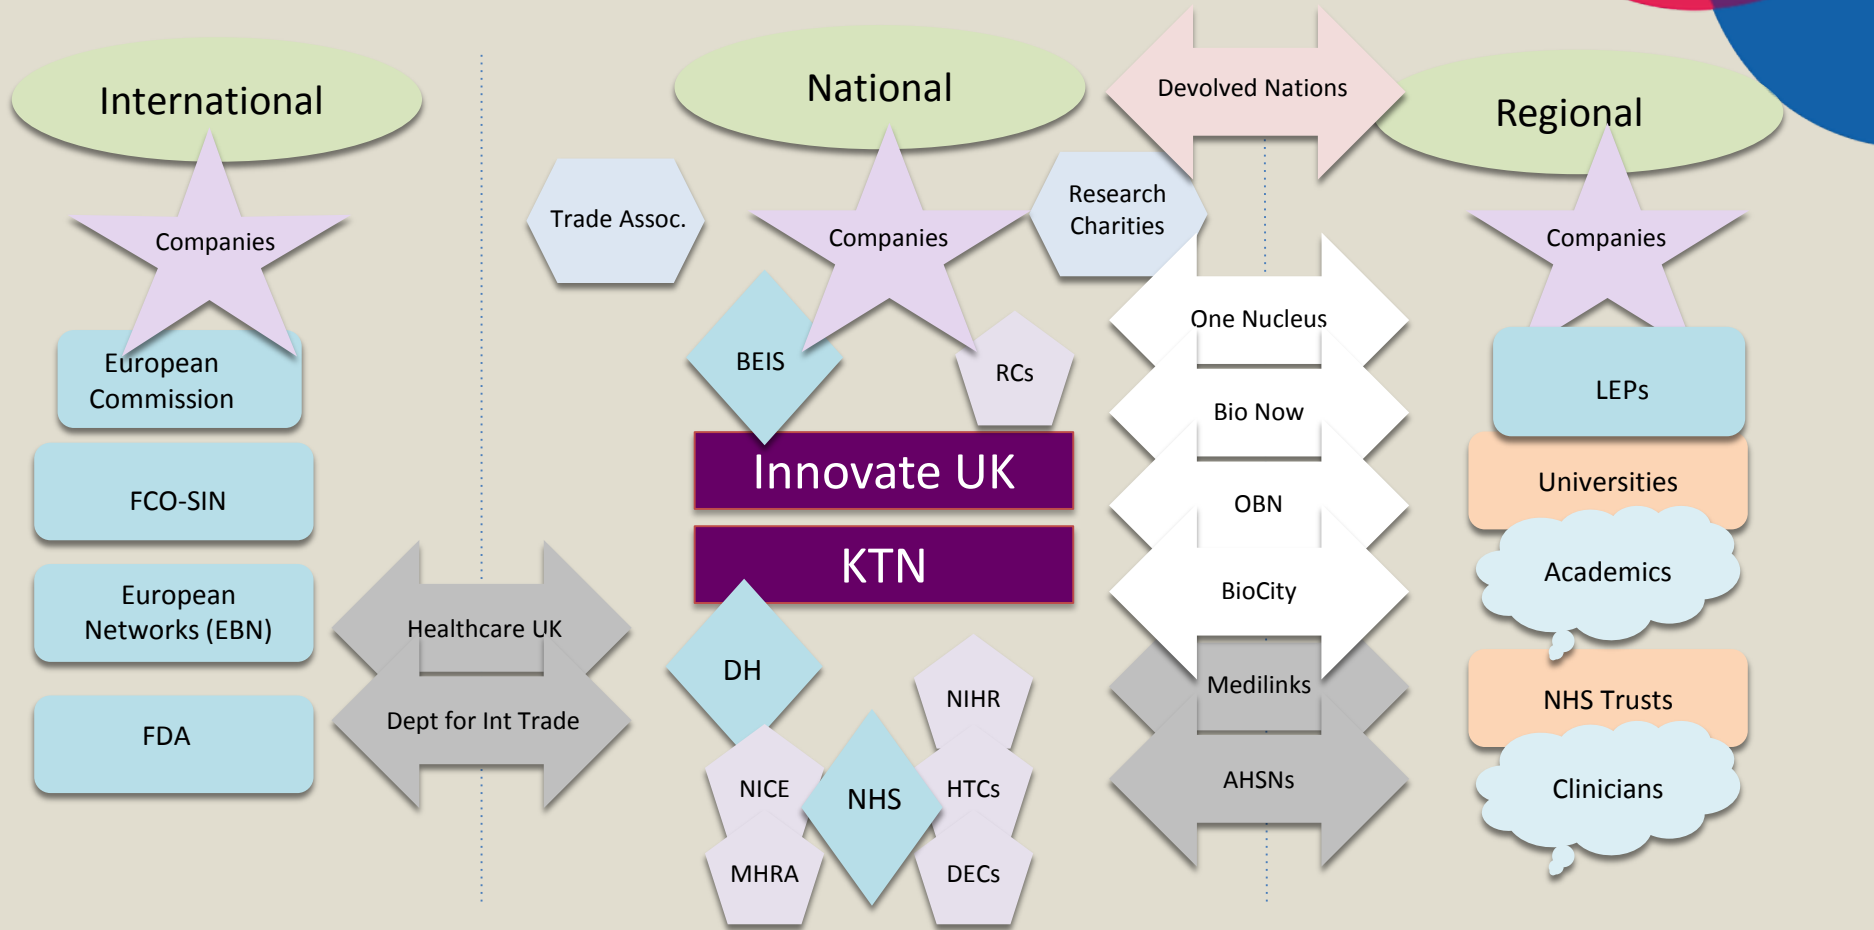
International

Companies

European Commission

FCO-SIN

European Networks (EBN)

FDA

Healthcare UK

Dept for Int Trade

National

Trade Assoc.

Companies

Research Charities

Devolved Nations

BEIS

RCs

Innovate UK

KTN

DH

NIHR

NICE

NHS

HTCs

MHRA

DECs

One Nucleus

Bio Now

OBN

BioCity

Medilinks

AHSNs

Regional

Companies

LEPs

Universities

Academics

NHS Trusts

Clinicians